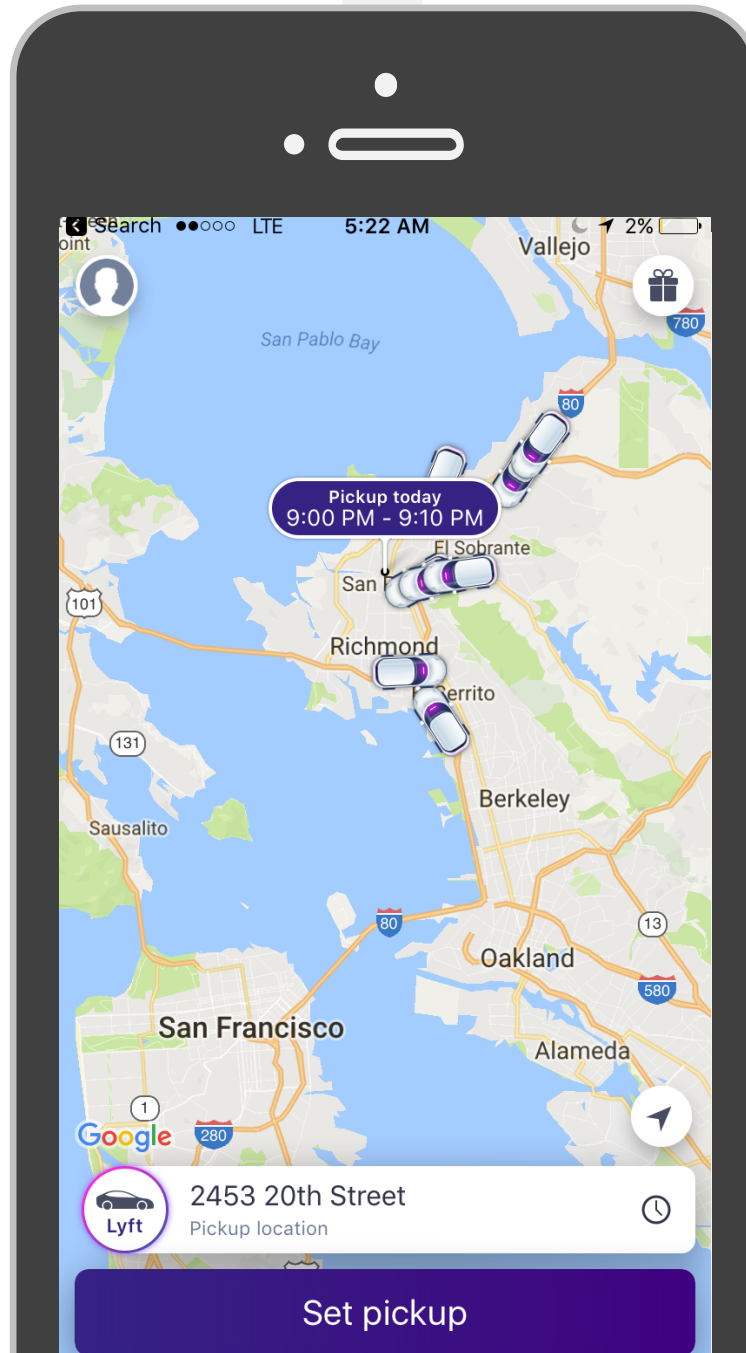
Search ●●○○○ LTE 5:22 AM 2%

oint

Vallejo

San Pablo Bay

780

80

Pickup today
9:00 PM - 9:10 PM

El Sobrante

San

101

Richmond

errito

131

Berkeley

Sausalito

80

13

Oakland

580

San Francisco

Alameda

1

Google

280

Lyft

2453 20th Street
Pickup location

Set pickup